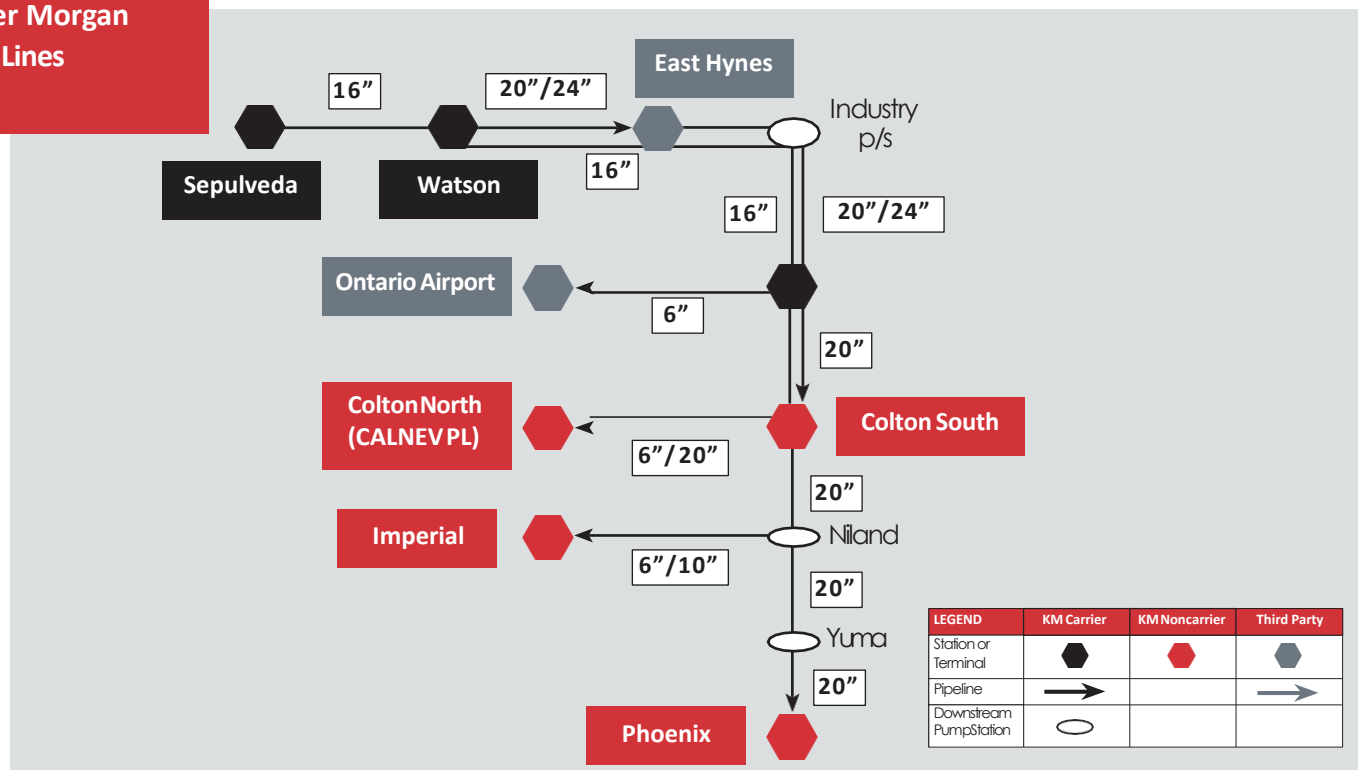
er Morgan
Lines

16”
20”/24”
East Hynes
Industry p/s
Sepulveda
Watson
16”
16”
20”/24”
Ontario Airport
6”
20”
Colton North (CALNEV PL)
Colton South
6”/20”
20”
Imperial
Niland
6”/10”
20”
Yuma
20”
Phoenix

| LEGEND | KM Carrier | KM Noncarrier | Third Party |
|---|---|---|---|
| Station or Terminal | | | |
| Pipeline | | | |
| Downstream PumpStation | | | |